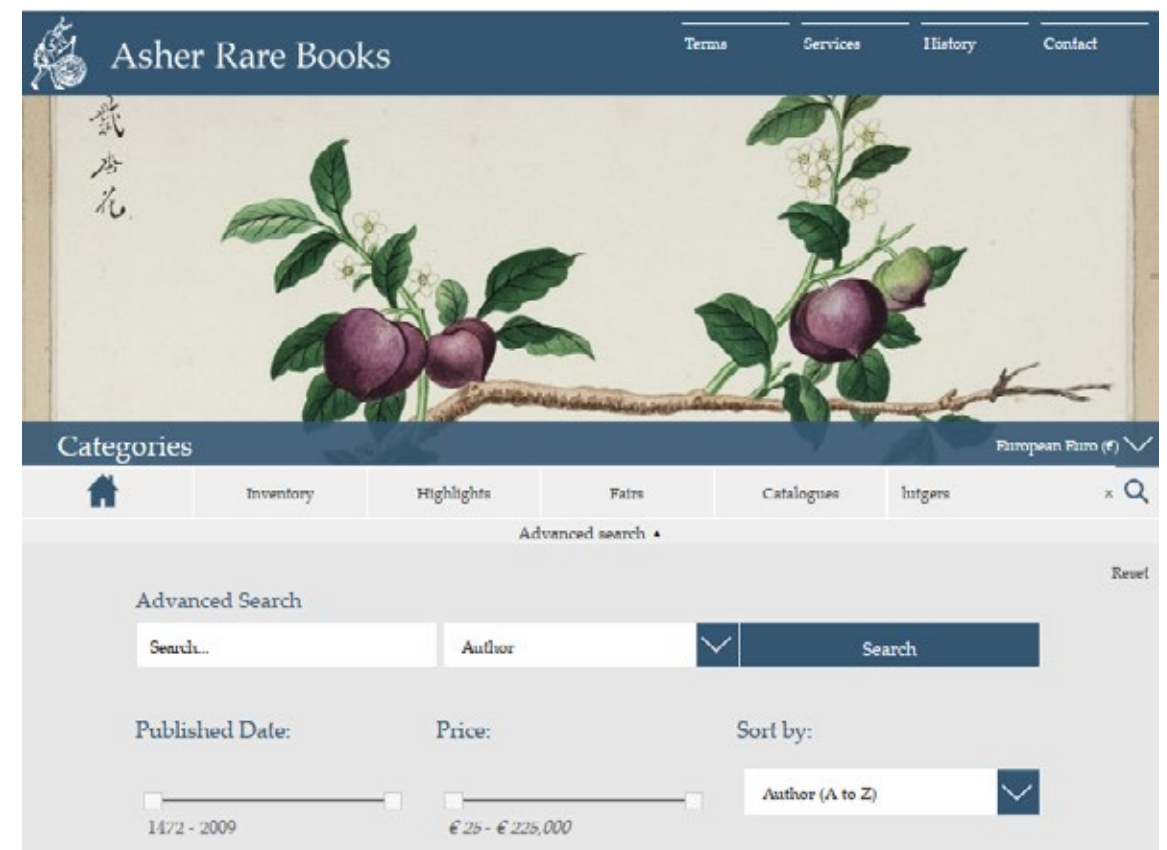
Asher Rare Books

Terms Services History Contact

畝 番 花

Categories

European Euro (€)

Inventory Highlights Fairs Catalogues lutgers ×

Advanced search ▴

Reset

Advanced Search

Search...

Author

Search

Published Date:

Price:

Sort by:

Author (A to Z)

1472 - 2009

€ 25 - € 225,000